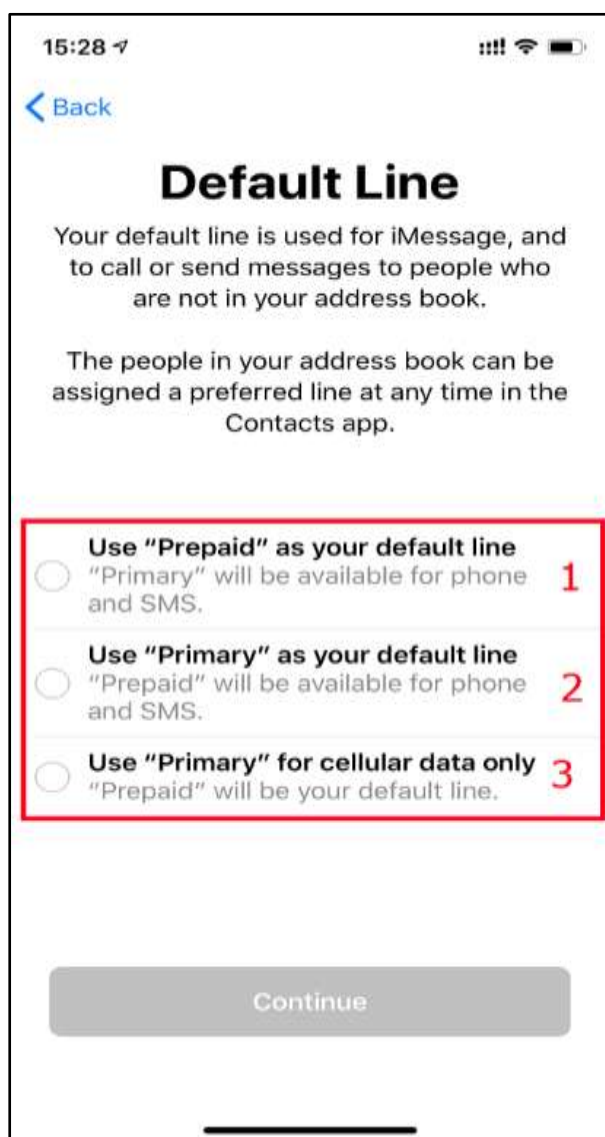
15:28

Back

Default Line

Your default line is used for iMessage, and to call or send messages to people who are not in your address book.

The people in your address book can be assigned a preferred line at any time in the Contacts app.

Use "Prepaid" as your default line
"Primary" will be available for phone and SMS.
1

Use "Primary" as your default line
"Prepaid" will be available for phone and SMS.
2

Use "Primary" for cellular data only
"Prepaid" will be your default line.
3

Continue